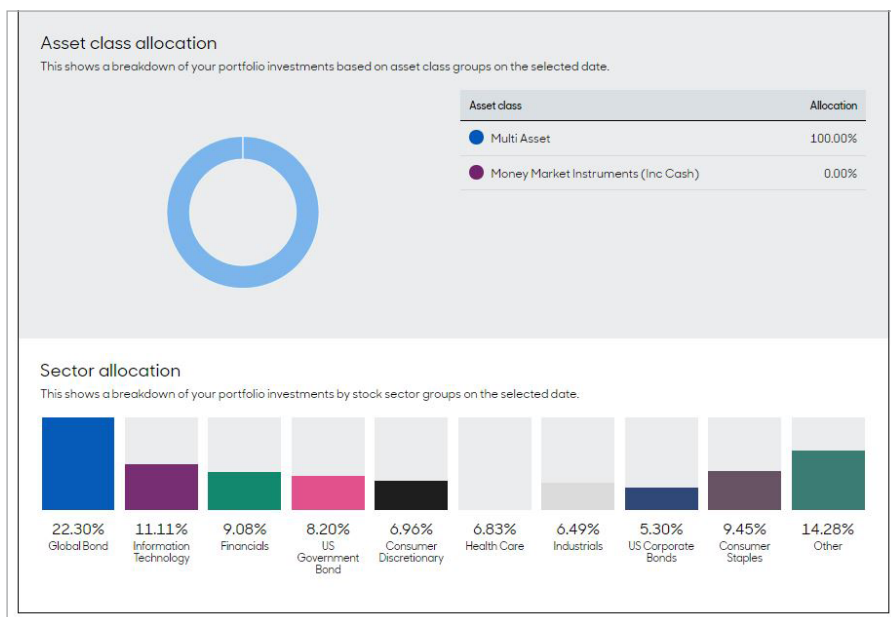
Asset class allocation

This shows a breakdown of your portfolio investments based on asset class groups on the selected date.

| Asset class | Allocation |
|---|---|
| Multi Asset | 100.00% |
| Money Market Instruments (Inc Cash) | 0.00% |

Sector allocation

This shows a breakdown of your portfolio investments by stock sector groups on the selected date.

22.30% Global Bond

11.11% Information Technology

9.08% Financials

8.20% US Government Bond

6.96% Consumer Discretionary

6.83% Health Care

6.49% Industrials

5.30% US Corporate Bonds

9.45% Consumer Staples

14.28% Other